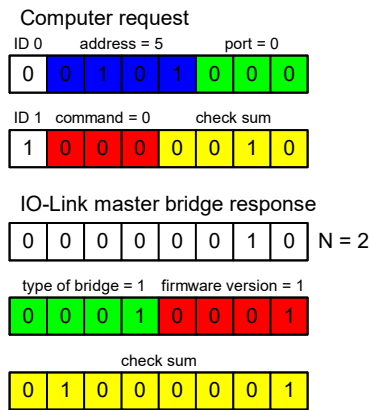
Computer request

ID 0 address = 5 port = 0

| 0 | 0 | 1 | 0 | 1 | 0 | 0 | 0 |
|---|---|---|---|---|---|---|---|

ID 1 command = 0 check sum

| 1 | 0 | 0 | 0 | 0 | 0 | 1 | 0 |
|---|---|---|---|---|---|---|---|

IO-Link master bridge response

| 0 | 0 | 0 | 0 | 0 | 0 | 1 | 0 |
|---|---|---|---|---|---|---|---|

N = 2

type of bridge = 1 firmware version = 1

| 0 | 0 | 0 | 1 | 0 | 0 | 0 | 1 |
|---|---|---|---|---|---|---|---|

check sum

| 0 | 1 | 0 | 0 | 0 | 0 | 0 | 1 |
|---|---|---|---|---|---|---|---|